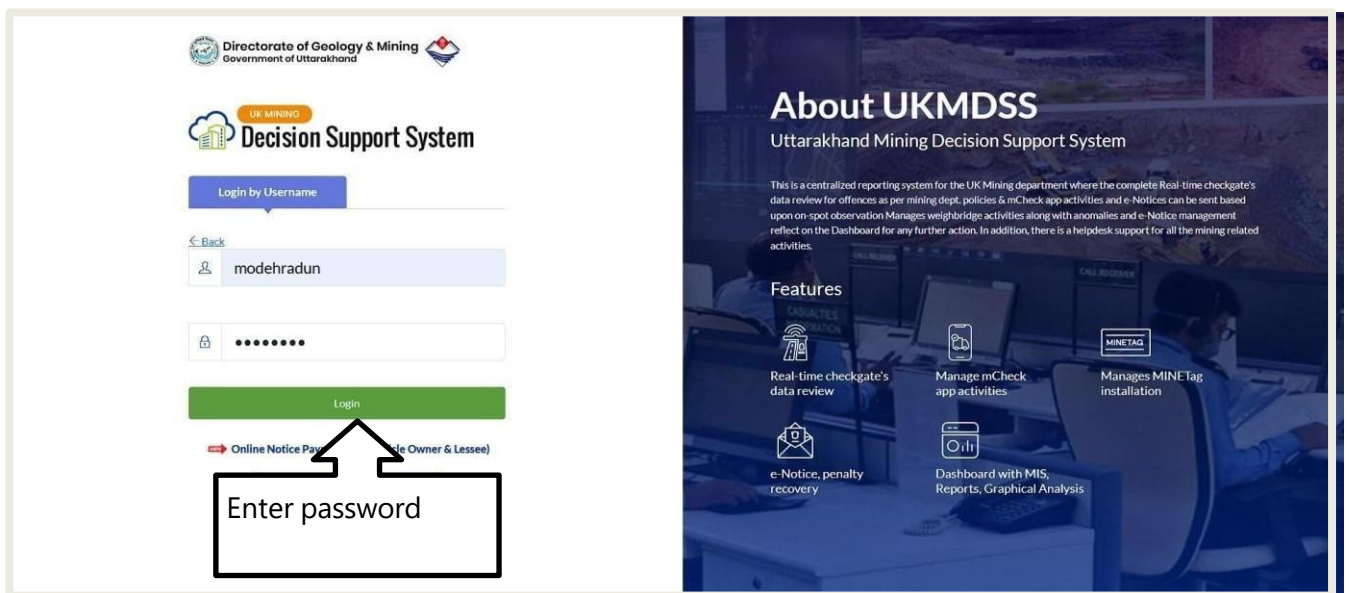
Directorate of Geology & Mining
Government of Uttarakhand

UK MINING
Decision Support System

Login by Username

← Back

modehradun

••••••••

Login

Online Notice Pay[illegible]le Owner & Lessee)

Enter password

About UKMDSS

Uttarakhand Mining Decision Support System

This is a centralized reporting system for the UK Mining department where the complete Real-time checkgate's data review for offences as per mining dept. policies & mCheck app activities and e-Notices can be sent based upon on-spot observation Manages weighbridge activities along with anomalies and e-Notice management reflect on the Dashboard for any further action. In addition, there is a helpdesk support for all the mining related activities.

Features

Real-time checkgate's data review

Manage mCheck app activities

MINETAG

Manages MINETag installation

e-Notice, penalty recovery

Dashboard with MIS, Reports, Graphical Analysis